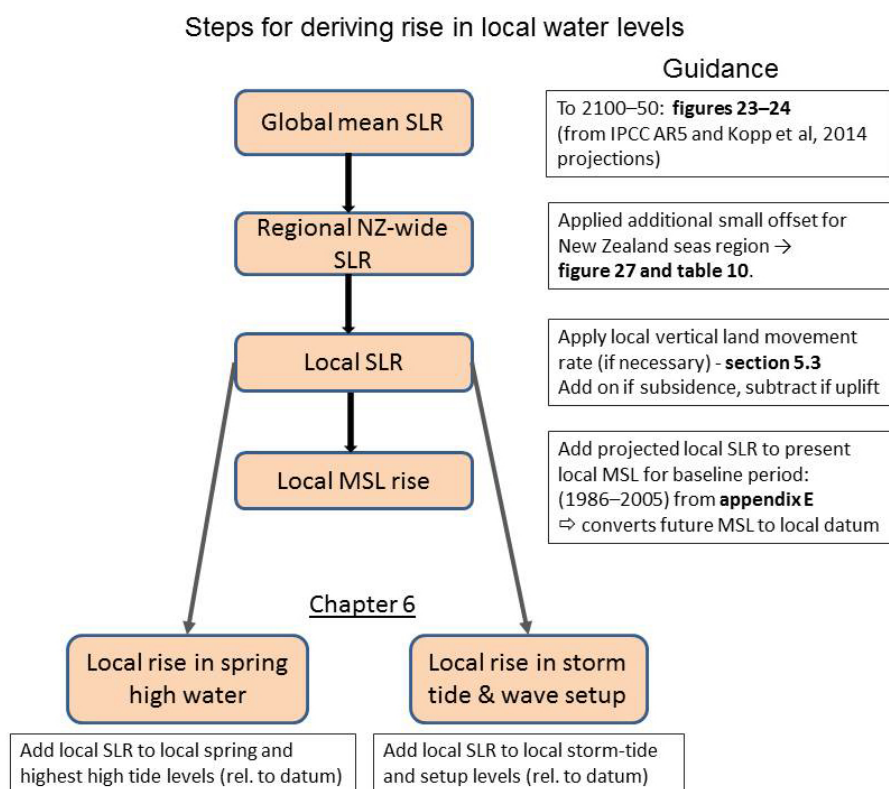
Steps for deriving rise in local water levels

Guidance

Global mean SLR

To 2100–50: **figures 23–24** (from IPCC AR5 and Kopp et al, 2014 projections)

Regional NZ-wide SLR

Applied additional small offset for New Zealand seas region → **figure 27 and table 10**.

Local SLR

Apply local vertical land movement rate (if necessary) - **section 5.3** Add on if subsidence, subtract if uplift

Local MSL rise

Add projected local SLR to present local MSL for baseline period: (1986–2005) from **appendix E** ⇨ converts future MSL to local datum

Chapter 6

Local rise in spring high water

Local rise in storm tide & wave setup

Add local SLR to local spring and highest high tide levels (rel. to datum)

Add local SLR to local storm-tide and setup levels (rel. to datum)